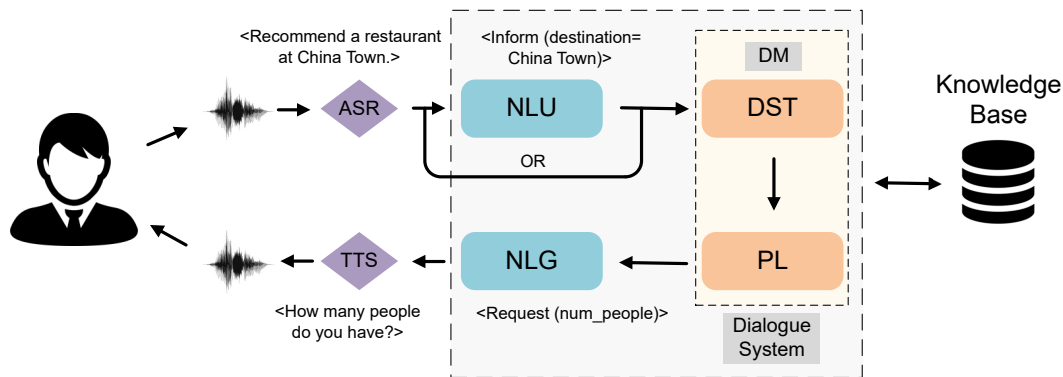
<Recommend a restaurant at China Town.>

ASR

<Inform (destination= China Town)>

NLU

OR

DM

DST

PL

Knowledge Base

TTS

NLG

<How many people do you have?>

<Request (num_people)>

Dialogue System